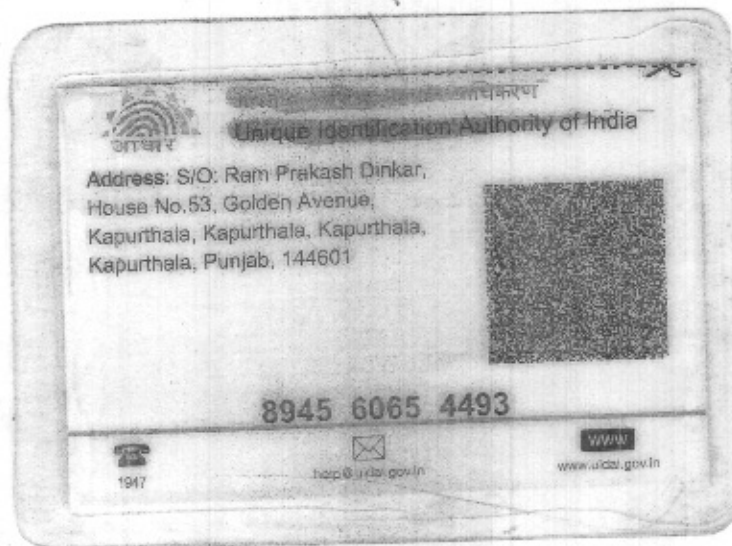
आधार
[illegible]प्राधिकरण
Unique Identification Authority of India

Address: S/O: Ram Prakash Dinkar, House No.53, Golden Avenue, Kapurthala, Kapurthala, Kapurthala, Kapurthala, Punjab, 144601

8945 6065 4493

1947

help@uidai.gov.in

WWW
www.uidai.gov.in